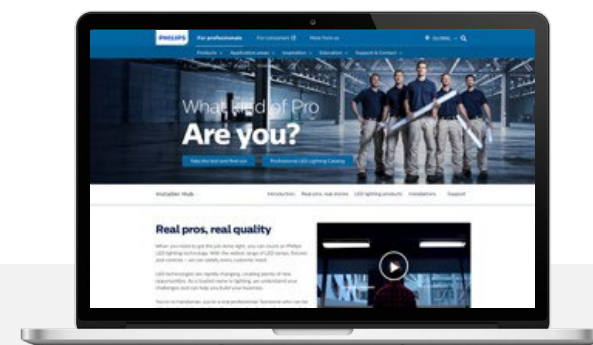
PHILIPS

For professionals

For consumers

More from us

Products

Application areas

Inspiration

Education

Support & Contact

What kind of Pro

Are you?

Take the test and find out

Professional LED Lighting Catalog

Installer Hub

Introduction

Real pros, real stories

LED lighting products

Installers

Support

Real pros, real quality

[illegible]